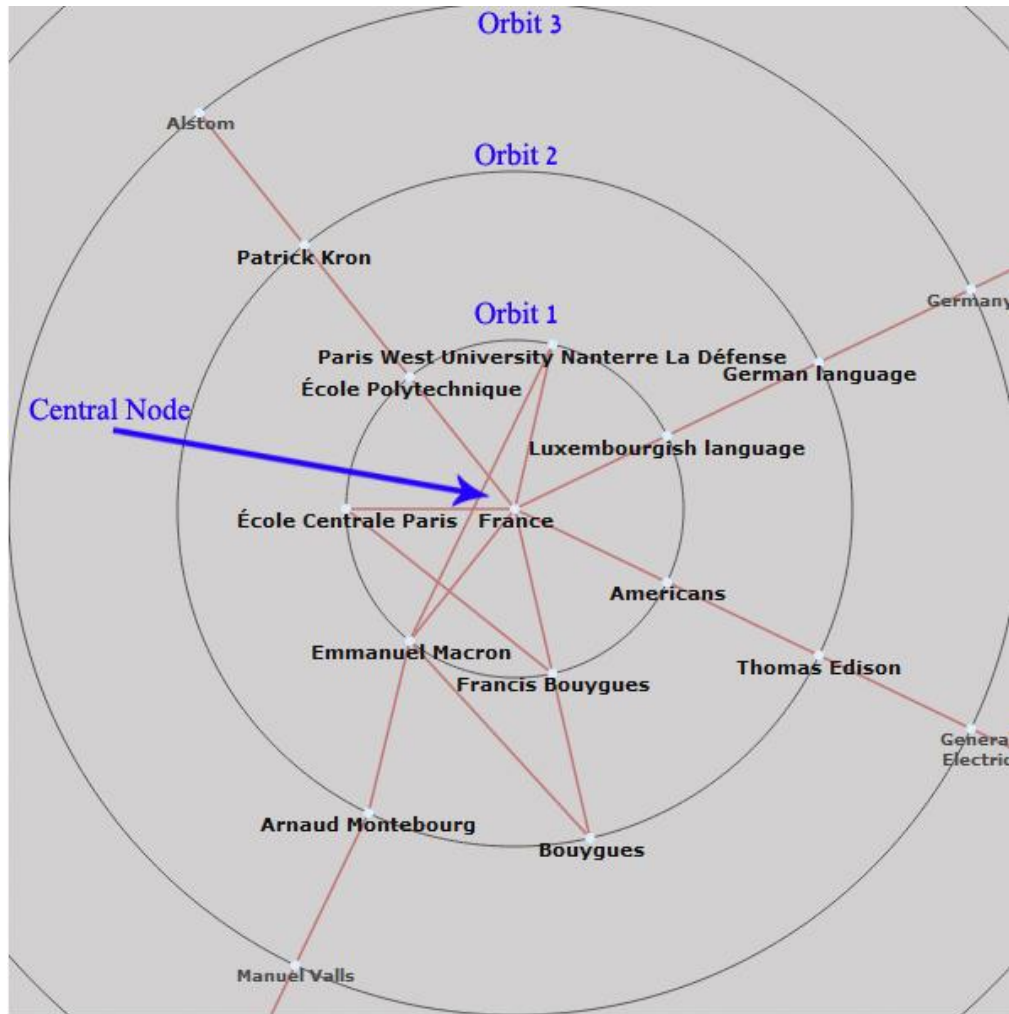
Orbit 3

Alstom

Orbit 2

Patrick Kron

Germany

Orbit 1

Paris West University Nanterre La Défense

École Polytechnique

German language

Central Node

Luxembourgish language

École Centrale Paris

France

Americans

Emmanuel Macron

Francis Bouygues

Thomas Edison

Genera Electric

Arnaud Montebourg

Bouygues

Manuel Valls